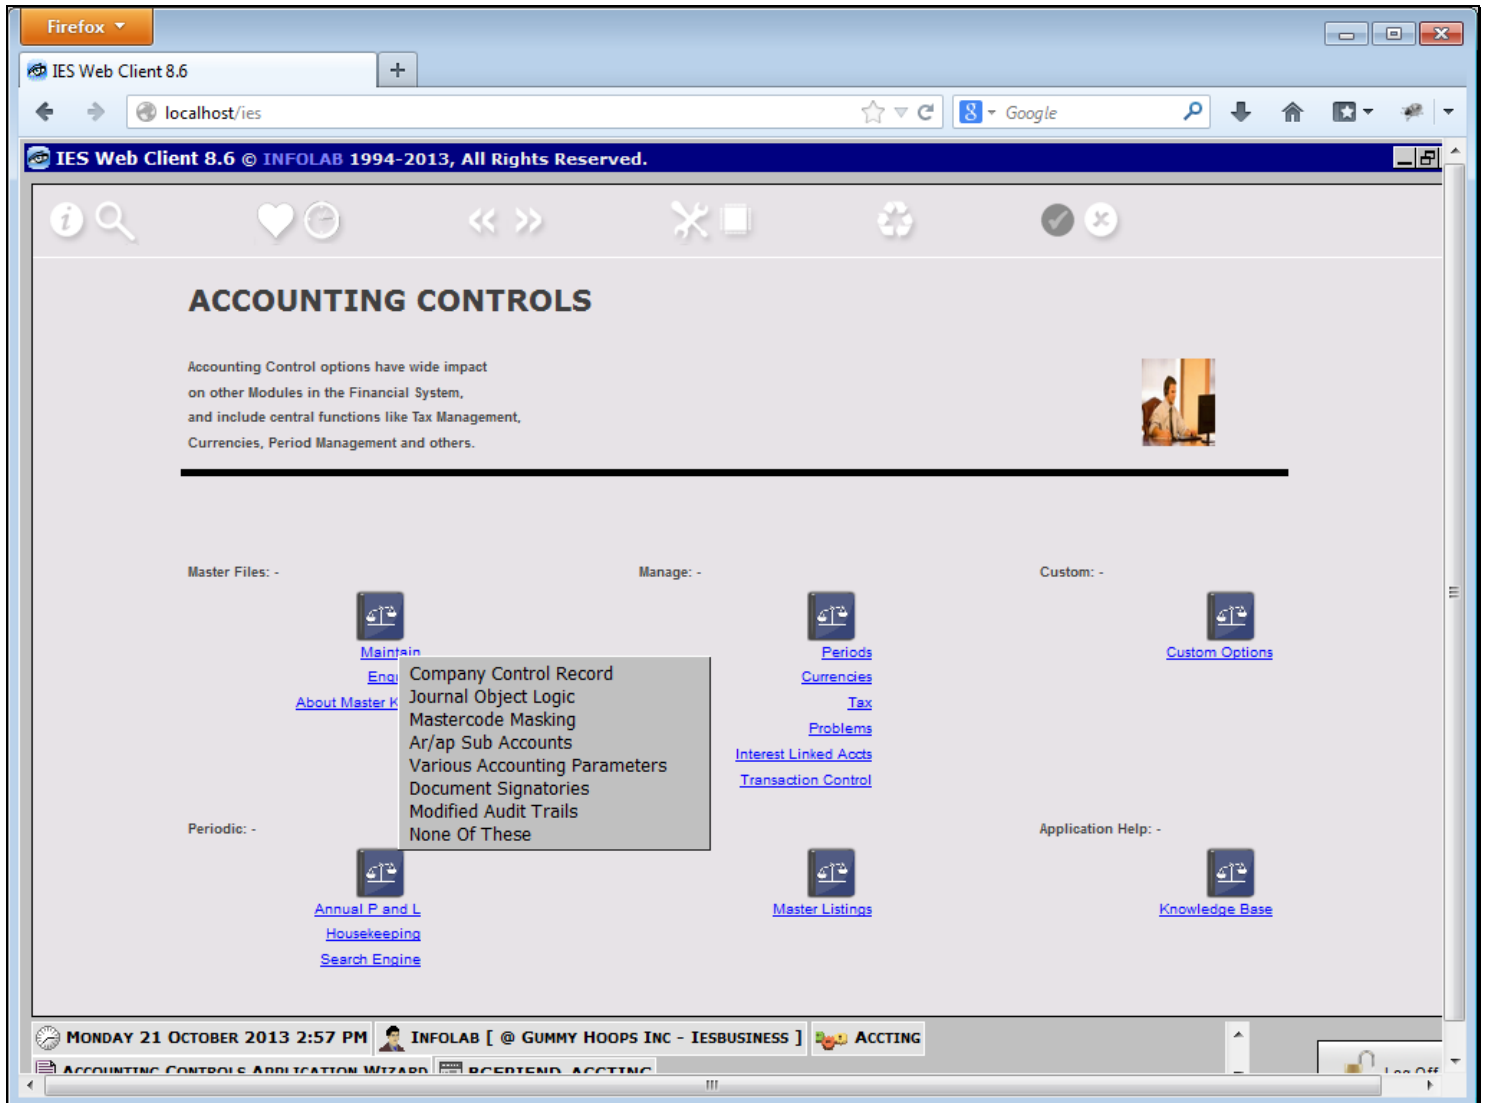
Firefox

IES Web Client 8.6

localhost/ies

Google

IES Web Client 8.6 © INFOLAB 1994-2013, All Rights Reserved.

ACCOUNTING CONTROLS

Accounting Control options have wide impact on other Modules in the Financial System, and include central functions like Tax Management, Currencies, Period Management and others.

Master Files: -

Maintain

Enq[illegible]

About Master K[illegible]

Company Control Record
Journal Object Logic
Mastercode Masking
Ar/ap Sub Accounts
Various Accounting Parameters
Document Signatories
Modified Audit Trails
None Of These

Manage: -

Periods
Currencies
Tax
Problems
Interest Linked Accts
Transaction Control

Custom: -

Custom Options

Periodic: -

Annual P and L
Housekeeping
Search Engine

Master Listings

Application Help: -

Knowledge Base

Monday 21 October 2013 2:57 PM | INFOLAB [ @ GUMMY HOOPS INC - IESBUSINESS ] | ACCTING

ACCOUNTING CONTROLS APPLICATION WIZARD | BCFRIEND ACCTING

Log Off